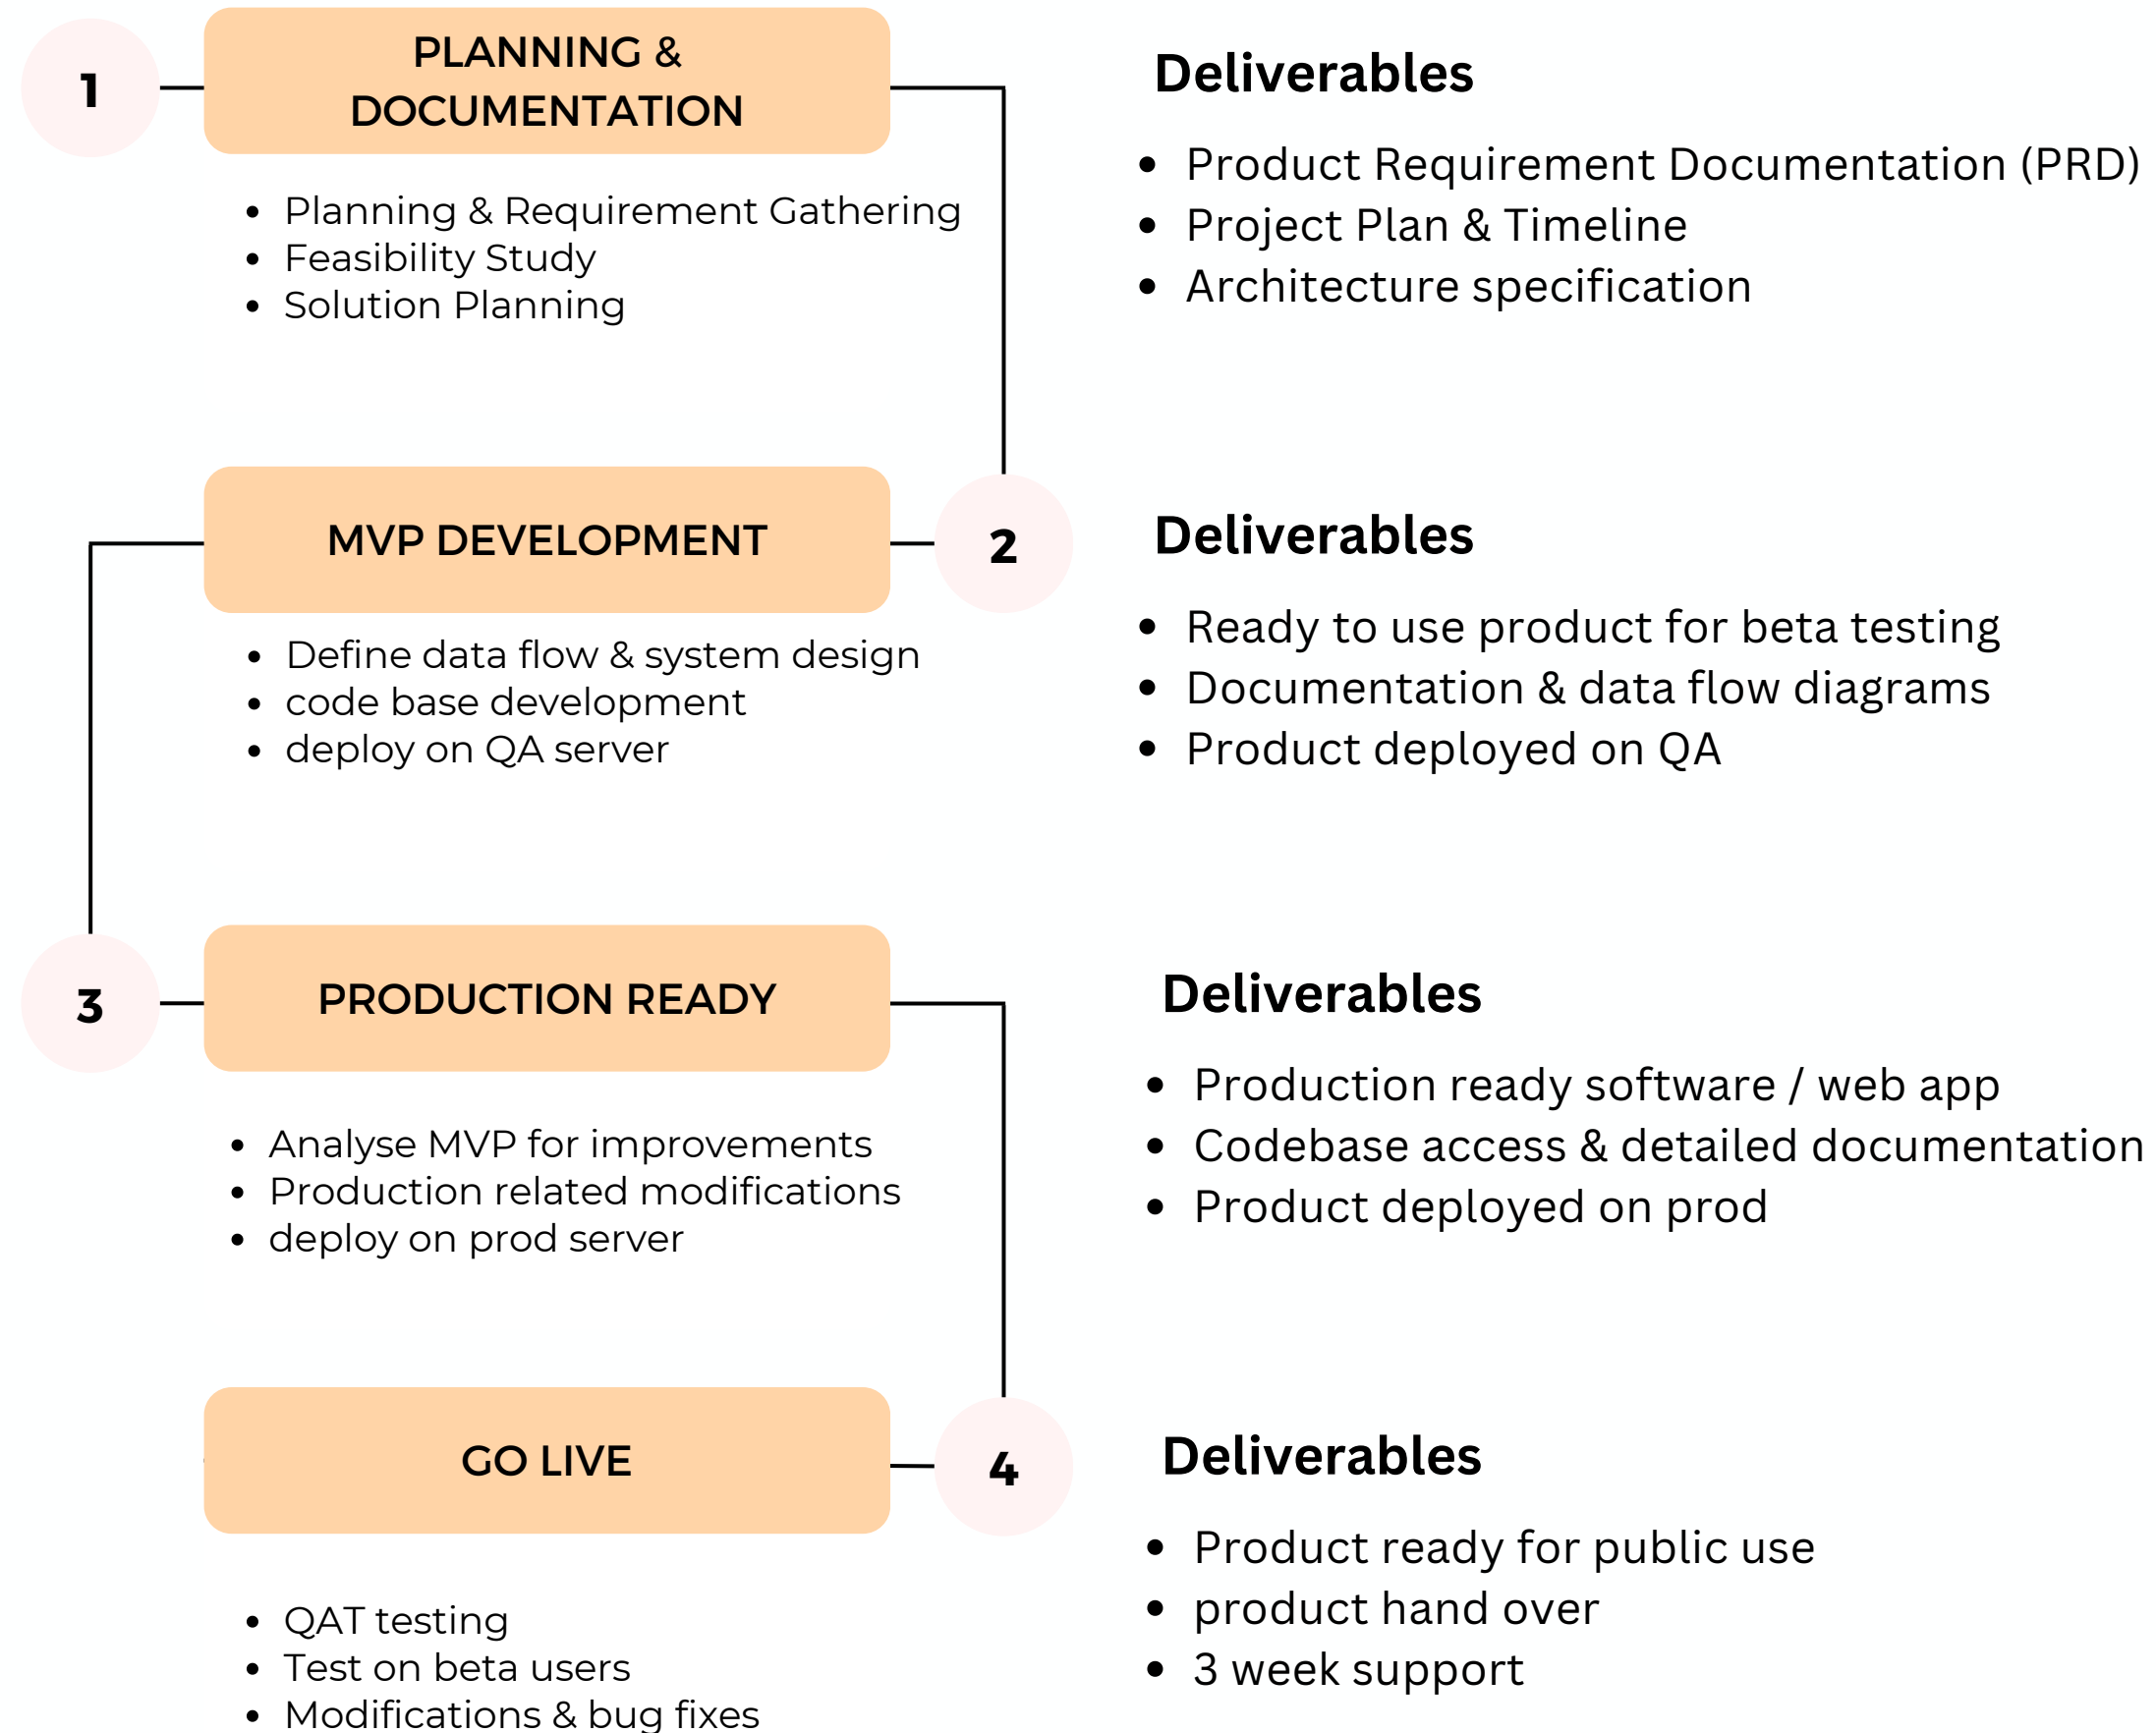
1

PLANNING & DOCUMENTATION

- Planning & Requirement Gathering
- Feasibility Study
- Solution Planning

Deliverables

- Product Requirement Documentation (PRD)
- Project Plan & Timeline
- Architecture specification

2

MVP DEVELOPMENT

- Define data flow & system design
- code base development
- deploy on QA server

Deliverables

- Ready to use product for beta testing
- Documentation & data flow diagrams
- Product deployed on QA

3

PRODUCTION READY

- Analyse MVP for improvements
- Production related modifications
- deploy on prod server

Deliverables

- Production ready software / web app
- Codebase access & detailed documentation
- Product deployed on prod

4

GO LIVE

- QAT testing
- Test on beta users
- Modifications & bug fixes

Deliverables

- Product ready for public use
- product hand over
- 3 week support